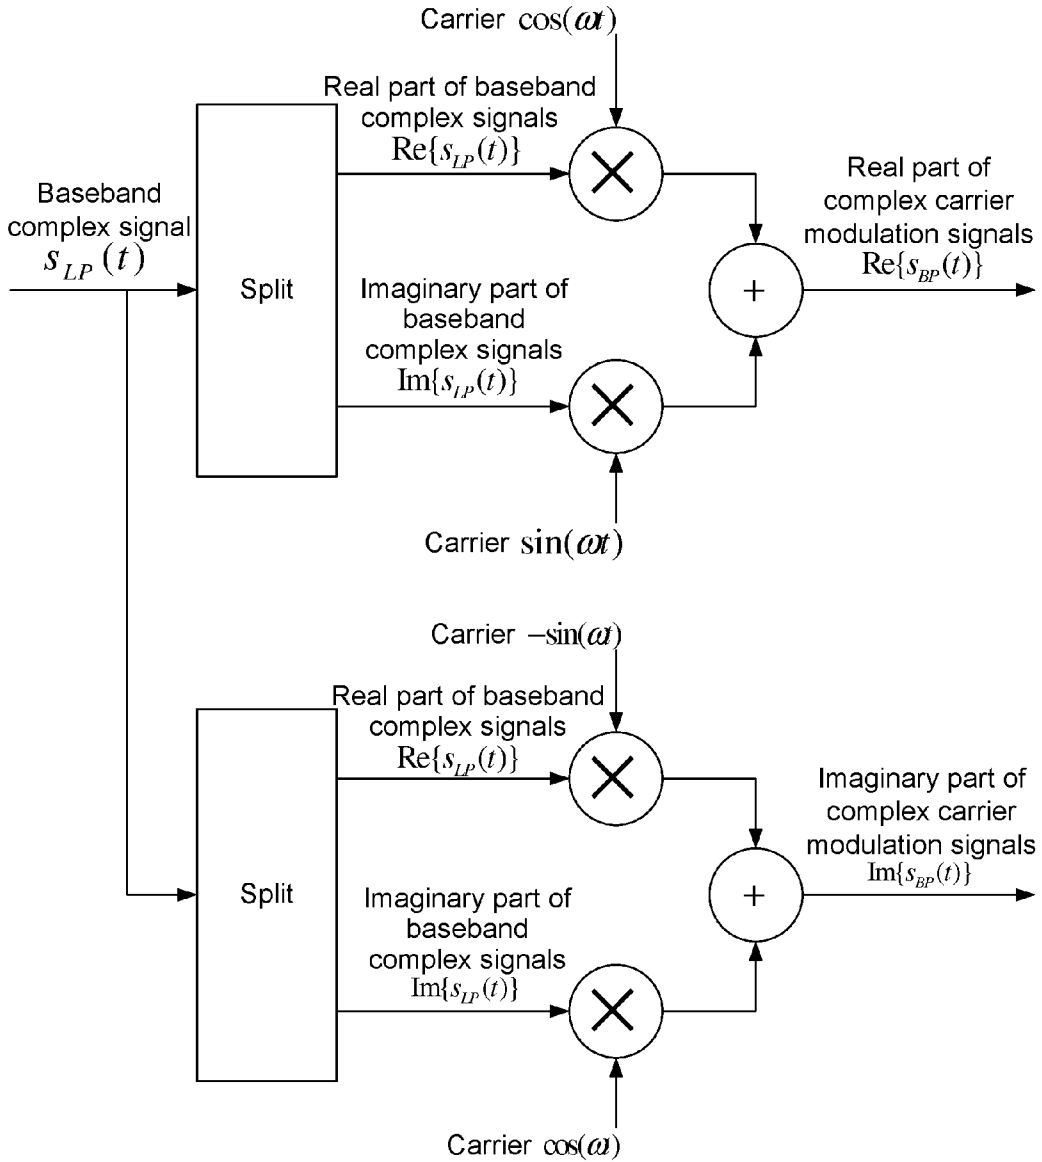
Carrier $\cos(\omega t)$

Real part of baseband complex signals $\mathrm{Re}\{s_{LP}(t)\}$

Baseband complex signal $s_{LP}(t)$

Split

Real part of complex carrier modulation signals $\mathrm{Re}\{s_{BP}(t)\}$

+

Imaginary part of baseband complex signals $\mathrm{Im}\{s_{LP}(t)\}$

Carrier $\sin(\omega t)$

Carrier $-\sin(\omega t)$

Real part of baseband complex signals $\mathrm{Re}\{s_{LP}(t)\}$

Split

Imaginary part of complex carrier modulation signals $\mathrm{Im}\{s_{BP}(t)\}$

+

Imaginary part of baseband complex signals $\mathrm{Im}\{s_{LP}(t)\}$

Carrier $\cos(\omega t)$